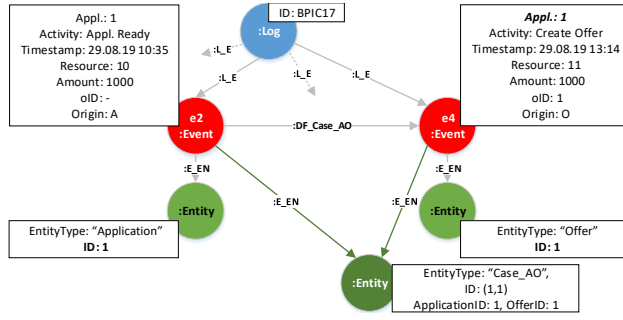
Appl.: 1
Activity: Appl. Ready
Timestamp: 29.08.19 10:35
Resource: 10
Amount: 1000
oID: -
Origin: A

ID: BPIC17

:Log

:L_E
:L_E
:L_E
:L_E

Appl.: 1
Activity: Create Offer
Timestamp: 29.08.19 13:14
Resource: 11
Amount: 1000
oID: 1
Origin: O

e2
:Event

:DF_Case_AO

e4
:Event

:E_EN
:E_EN
:E_EN
:E_EN

:Entity

:Entity

EntityType: "Application"
ID: 1

EntityType: "Offer"
ID: 1

:Entity

EntityType: "Case_AO",
ID: (1,1)
ApplicationID: 1, OfferID: 1